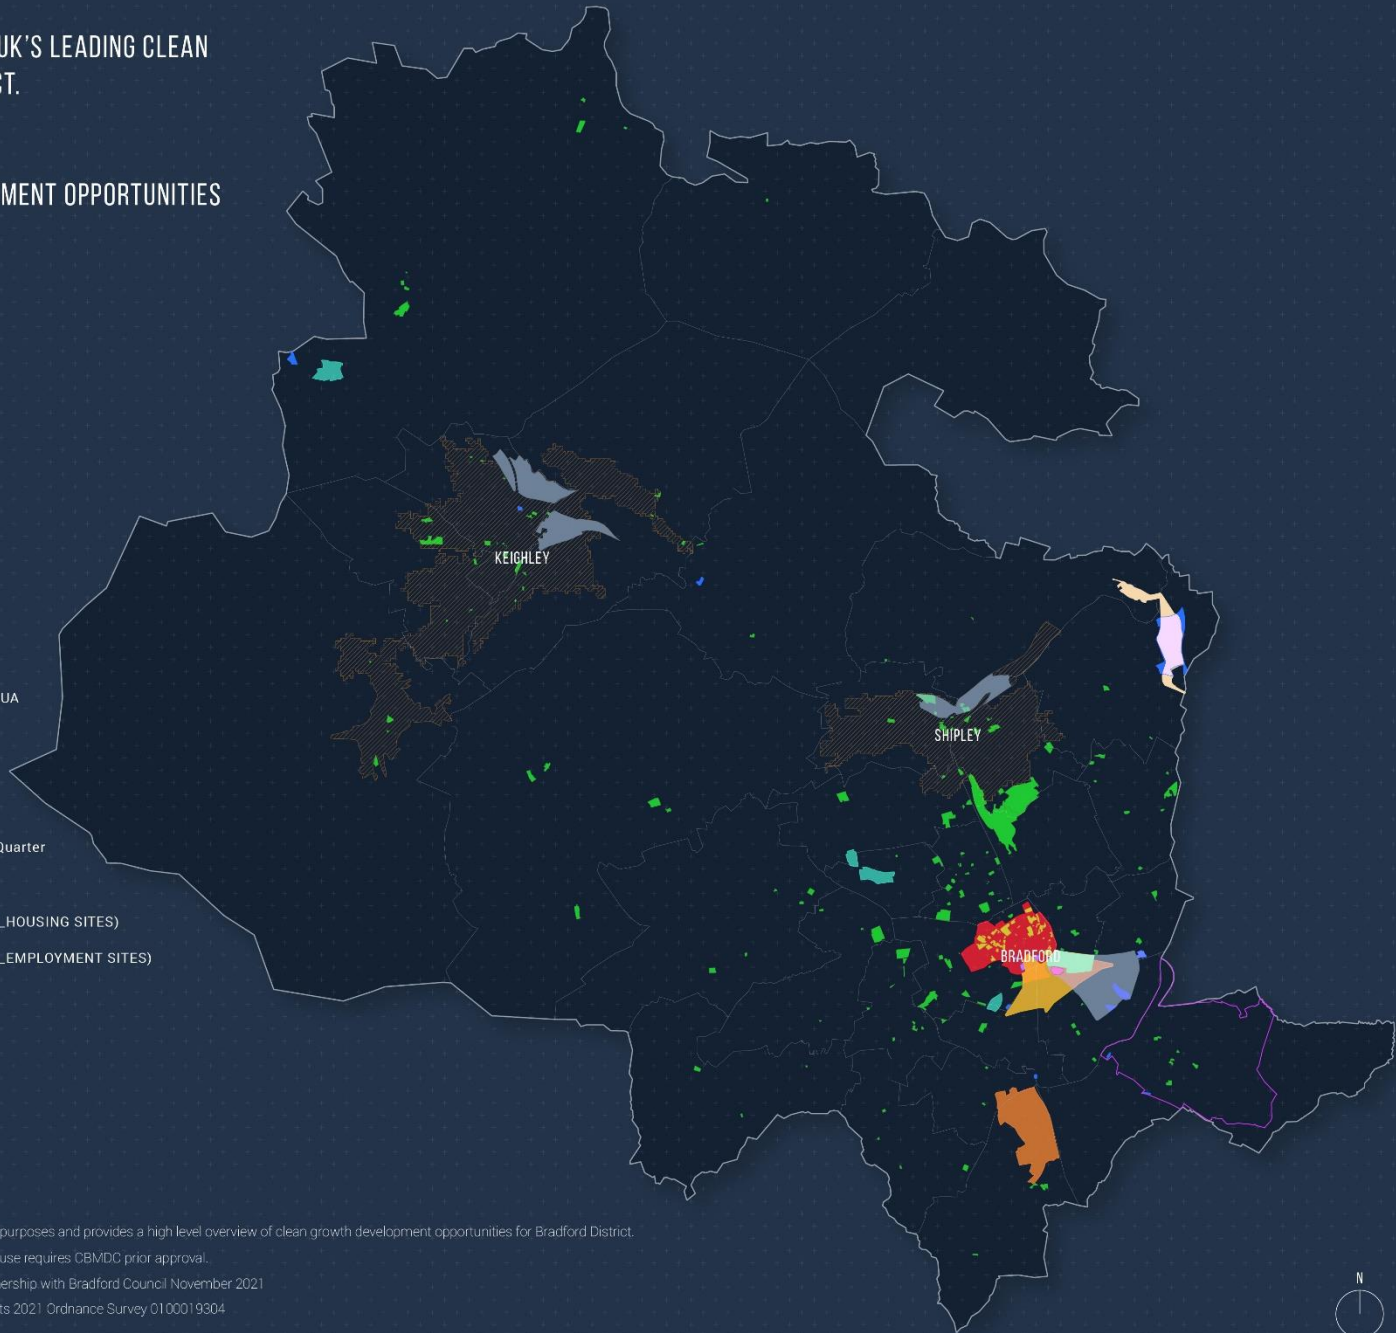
UK'S LEADING CLEAN
ST.

MENT OPPORTUNITIES

UA

Quarter

_HOUSING SITES)

_EMPLOYMENT SITES)

KEIGHLEY

SHIPLEY

BRADFORD

purposes and provides a high level overview of clean growth development opportunities for Bradford District.

use requires CBMDC prior approval.

ership with Bradford Council November 2021

ts 2021 Ordnance Survey 0100019304

N